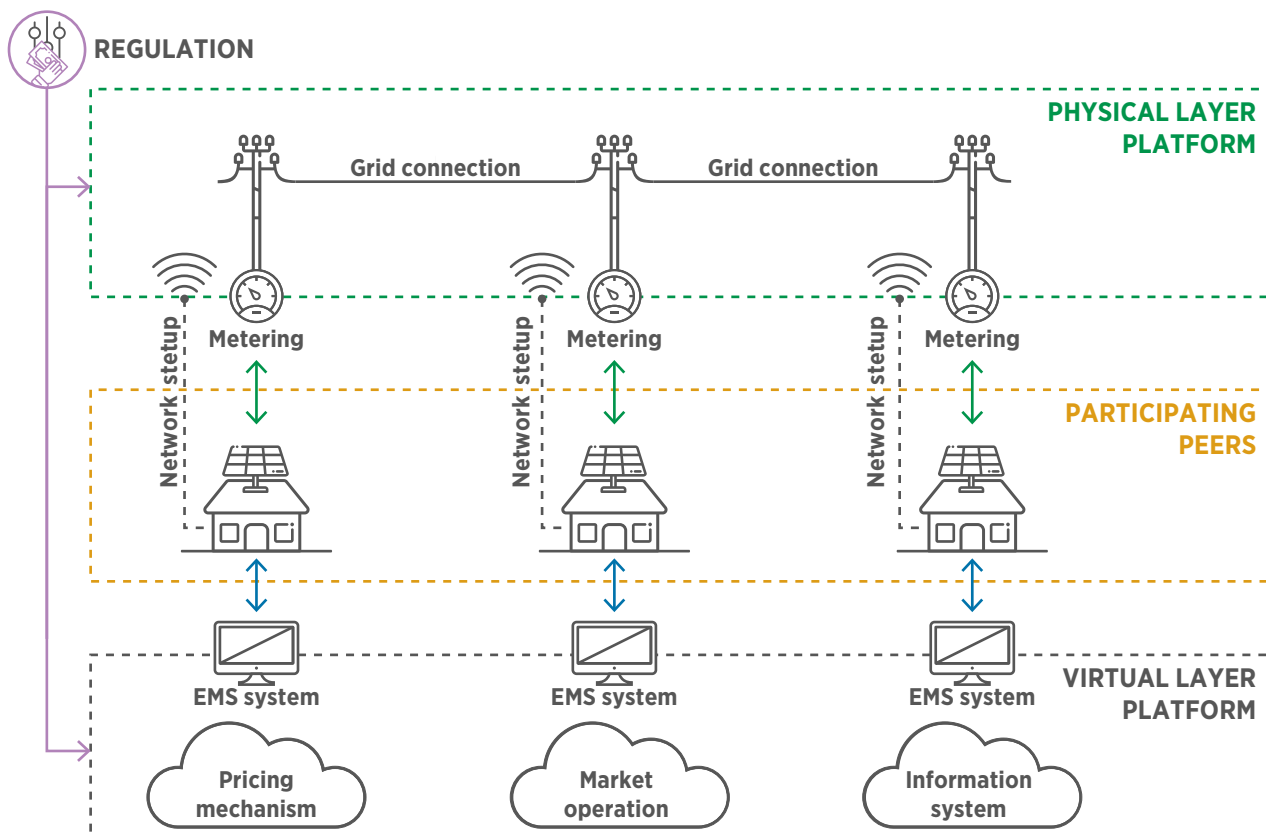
REGULATION

PHYSICAL LAYER PLATFORM

Grid connection

Grid connection

Network setup

Metering

Network setup

Metering

Network setup

Metering

PARTICIPATING PEERS

EMS system

EMS system

EMS system

VIRTUAL LAYER PLATFORM

Pricing mechanism

Market operation

Information system